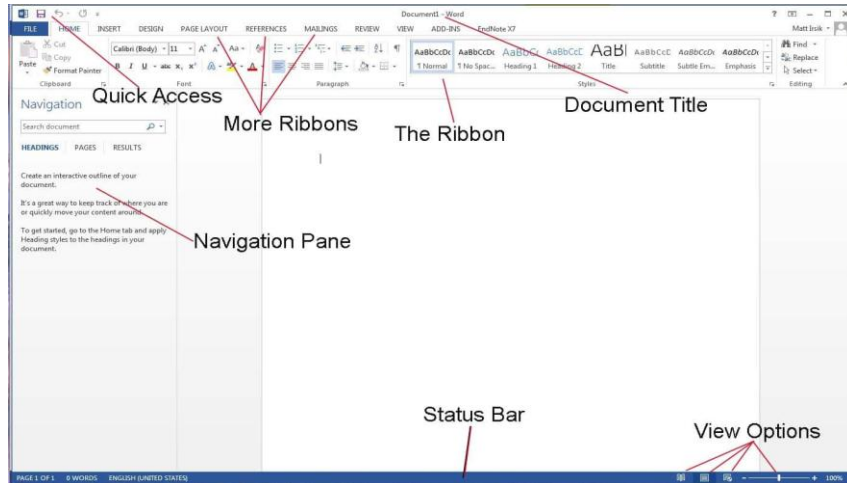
Document1 - Word

FILE HOME INSERT DESIGN PAGE LAYOUT REFERENCES MAILINGS REVIEW VIEW ADD-INS EndNote X7

Matt Irsik

Cut
Copy
Paste
Format Painter
Clipboard

Calibri (Body) 11
B I U abc $x_2$ $x^2$
Font

Paragraph

AaBbCcDc ¶ Normal
AaBbCcDc ¶ No Spac...
AaBbCc Heading 1
AaBbCcC Heading 2
AaBl Title
AaBbCcC Subtitle
AaBbCcDc Subtle Em...
AaBbCcDc Emphasis
Styles

Find
Replace
Select
Editing

Quick Access

More Ribbons

The Ribbon

Document Title

Navigation

Search document

HEADINGS PAGES RESULTS

Create an interactive outline of your document.

It's a great way to keep track of where you are or quickly move your content around.

To get started, go to the Home tab and apply Heading styles to the headings in your document.

Navigation Pane

Status Bar

View Options

PAGE 1 OF 1 0 WORDS ENGLISH (UNITED STATES)

100%